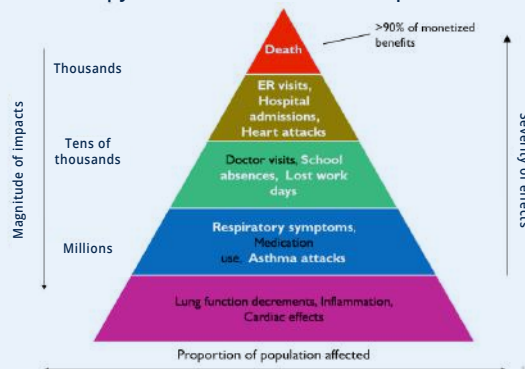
Thousands

Tens of thousands

Millions

Magnitude of impacts

Death

>90% of monetized benefits

ER visits, Hospital admissions, Heart attacks

Doctor visits, School absences, Lost work days

Respiratory symptoms, Medication use, Asthma attacks

Lung function decrements, Inflammation, Cardiac effects

Severity of effects

Proportion of population affected